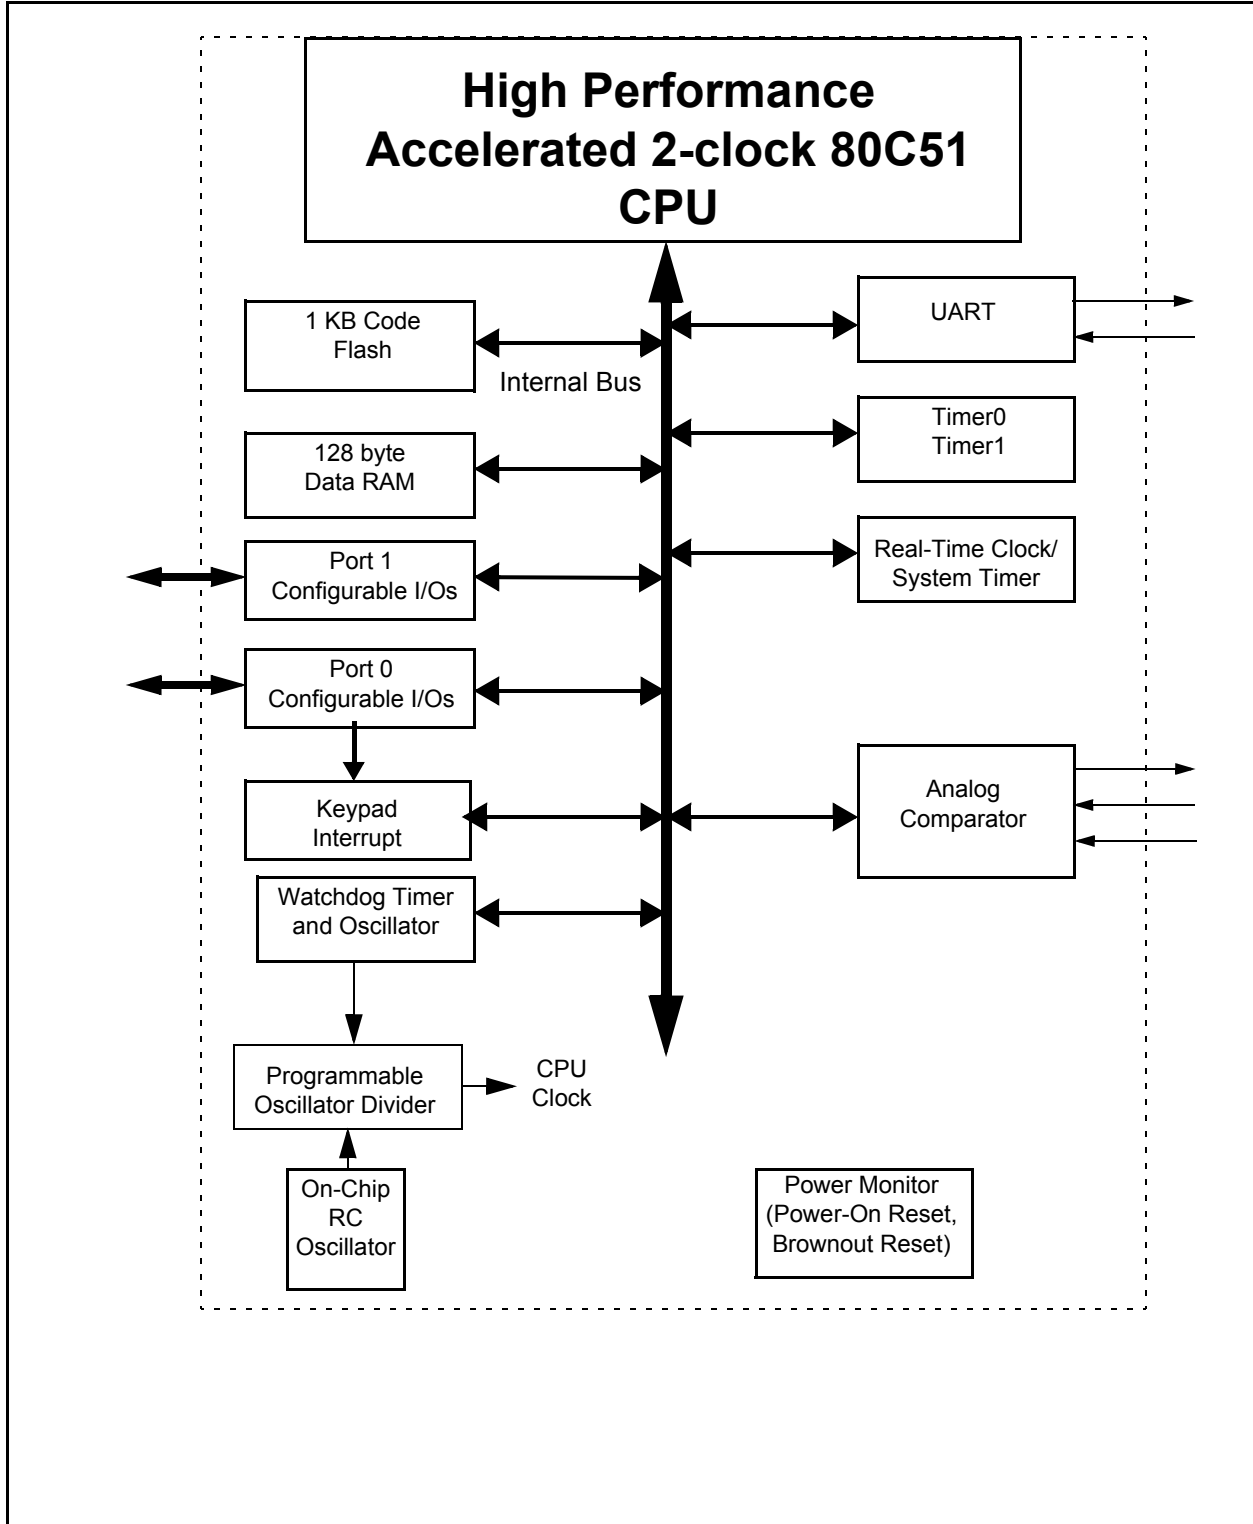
High Performance Accelerated 2-clock 80C51 CPU

1 KB Code Flash

Internal Bus

UART

Timer0 Timer1

128 byte Data RAM

Port 1 Configurable I/Os

Real-Time Clock/ System Timer

Port 0 Configurable I/Os

Keypad Interrupt

Analog Comparator

Watchdog Timer and Oscillator

Programmable Oscillator Divider

CPU Clock

On-Chip RC Oscillator

Power Monitor (Power-On Reset, Brownout Reset)